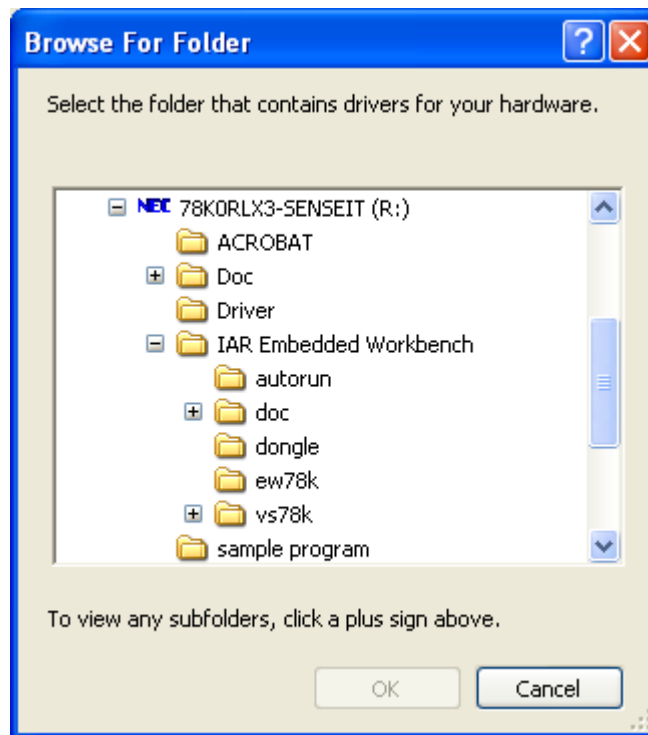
Browse For Folder

Select the folder that contains drivers for your hardware.

NEC 78K0RLX3-SENSEIT (R:)
ACROBAT
Doc
Driver
IAR Embedded Workbench
autorun
doc
dongle
ew78k
vs78k
sample program

To view any subfolders, click a plus sign above.

OK
Cancel